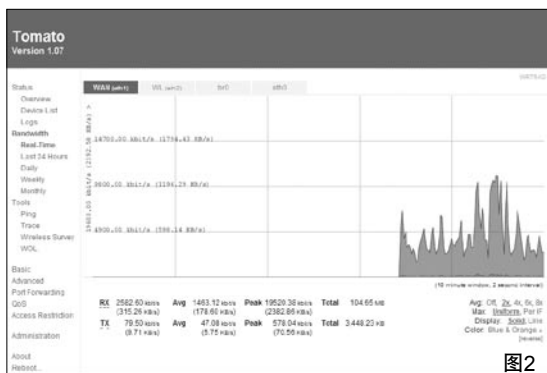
Tomato
Version 1.07

Status
Overview
Device List
Logs
Bandwidth
Real-Time
Last 24 Hours
Daily
Weekly
Monthly
Tools
Ping
Trace
Wireless Survey
WOL

Basic
Advanced
Port Forwarding
QoS
Access Restriction

Administration

About
Reboot...

WAN (eth1) | WL (eth2) | br0 | eth3

14700.00 kbit/s (1794.43 KB/s)
9800.00 kbit/s (1196.29 KB/s)
4900.00 kbit/s (598.14 KB/s)

(10 minute window, 2 second interval)

| | | | | | | | |
|---|---|---|---|---|---|---|---|
| RX | 2582.60 kbit/s (315.26 KB/s) | Avg | 1463.12 kbit/s (178.60 KB/s) | Peak | 19520.38 kbit/s (2382.86 KB/s) | Total | 104.65 MB |
| TX | 79.50 kbit/s (9.71 KB/s) | Avg | 47.08 kbit/s (5.75 KB/s) | Peak | 578.04 kbit/s (70.56 KB/s) | Total | 3,448.23 KB |

Avg: Off, 2x, 4x, 6x, 8x
Max: Uniform, Per IF
Display: Solid, Line
Color: Blue & Orange »
[reverse]

图2